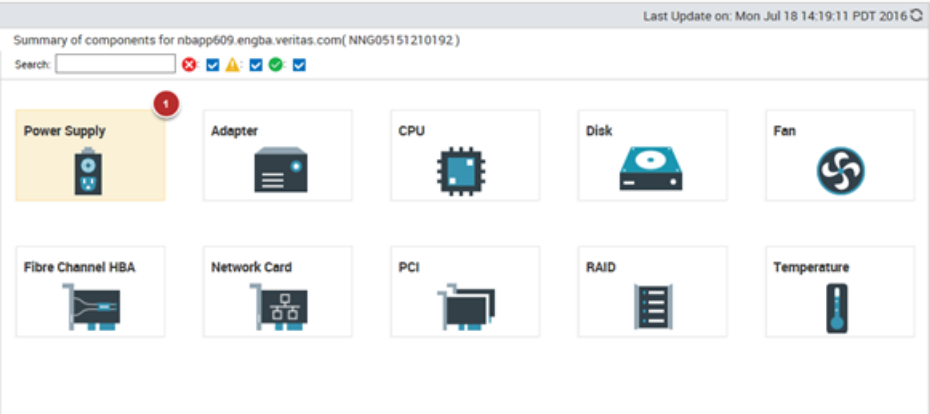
Last Update on: Mon Jul 18 14:19:11 PDT 2016

Summary of components for nbapp609.engba.veritas.com( NNG05151210192 )

Search:

1

Power Supply

Adapter

CPU

Disk

Fan

Fibre Channel HBA

Network Card

PCI

RAID

Temperature